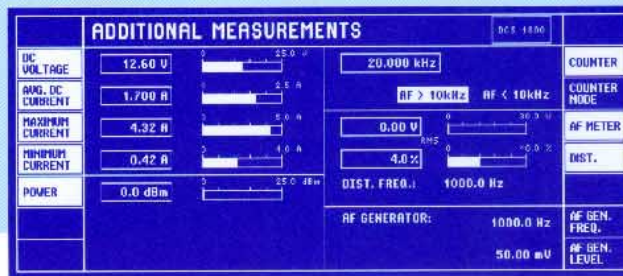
ADDITIONAL MEASUREMENTS

DCS 1800

DC VOLTAGE
12.60 V
0
25.0 V

AVG. DC CURRENT
1.700 A
0
2.5 A

MAXIMUM CURRENT
4.32 A
0
5.0 A

MINIMUM CURRENT
0.42 A
0
4.0 A

POWER
0.0 dBm
0
25.0 dBm

20.000 kHz

COUNTER

AF > 10kHz
AF < 10kHz

COUNTER MODE

0.00 V
RMS
0
30.0 V

AF METER

4.0 %
0
10.0 %

DIST.

DIST. FREQ.:
1000.0 Hz

AF GENERATOR:
1000.0 Hz

AF GEN. FREQ.

50.00 mV

AF GEN. LEVEL